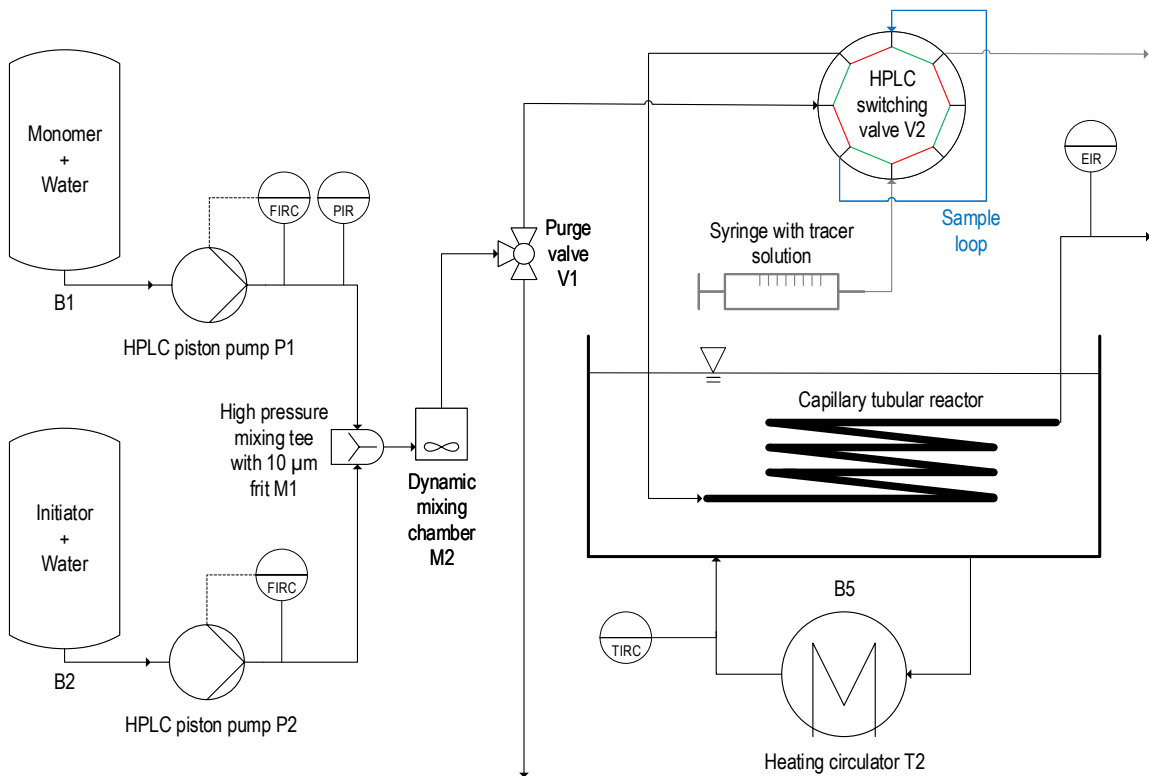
Monomer
+
Water

B1

FIRC

PIR

HPLC piston pump P1

High pressure mixing tee with 10 µm frit M1

Initiator
+
Water

B2

FIRC

HPLC piston pump P2

Dynamic mixing chamber M2

Purge valve V1

HPLC switching valve V2

Sample loop

Syringe with tracer solution

EIR

Capillary tubular reactor

B5

TIRC

Heating circulator T2